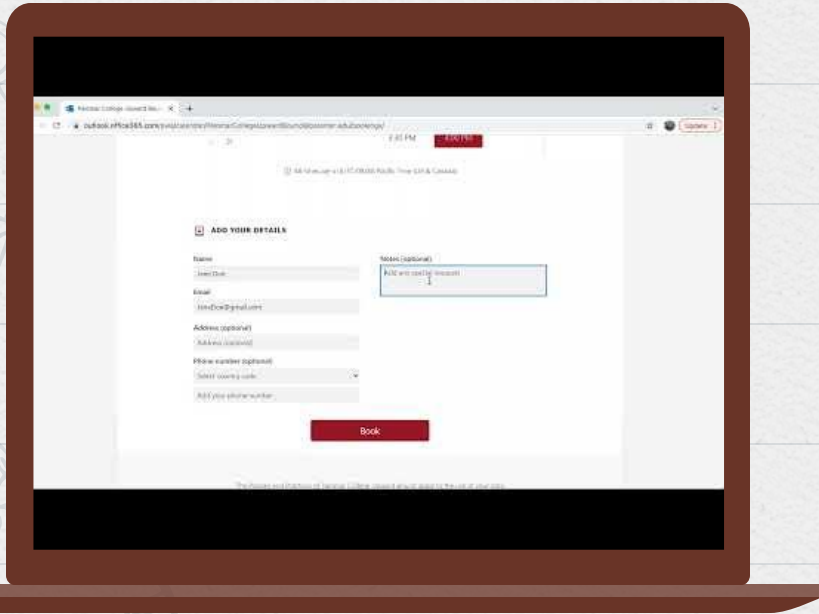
outlook.office365.com

Update

2:30 PM

ADD YOUR DETAILS

Name

Jane Doe

Email

JaneDoe@gmail.com

Address (optional)

Address (optional)

Phone number (optional)

Select country code

Add your phone number

Notes (optional)

Add any special requests

Book

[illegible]